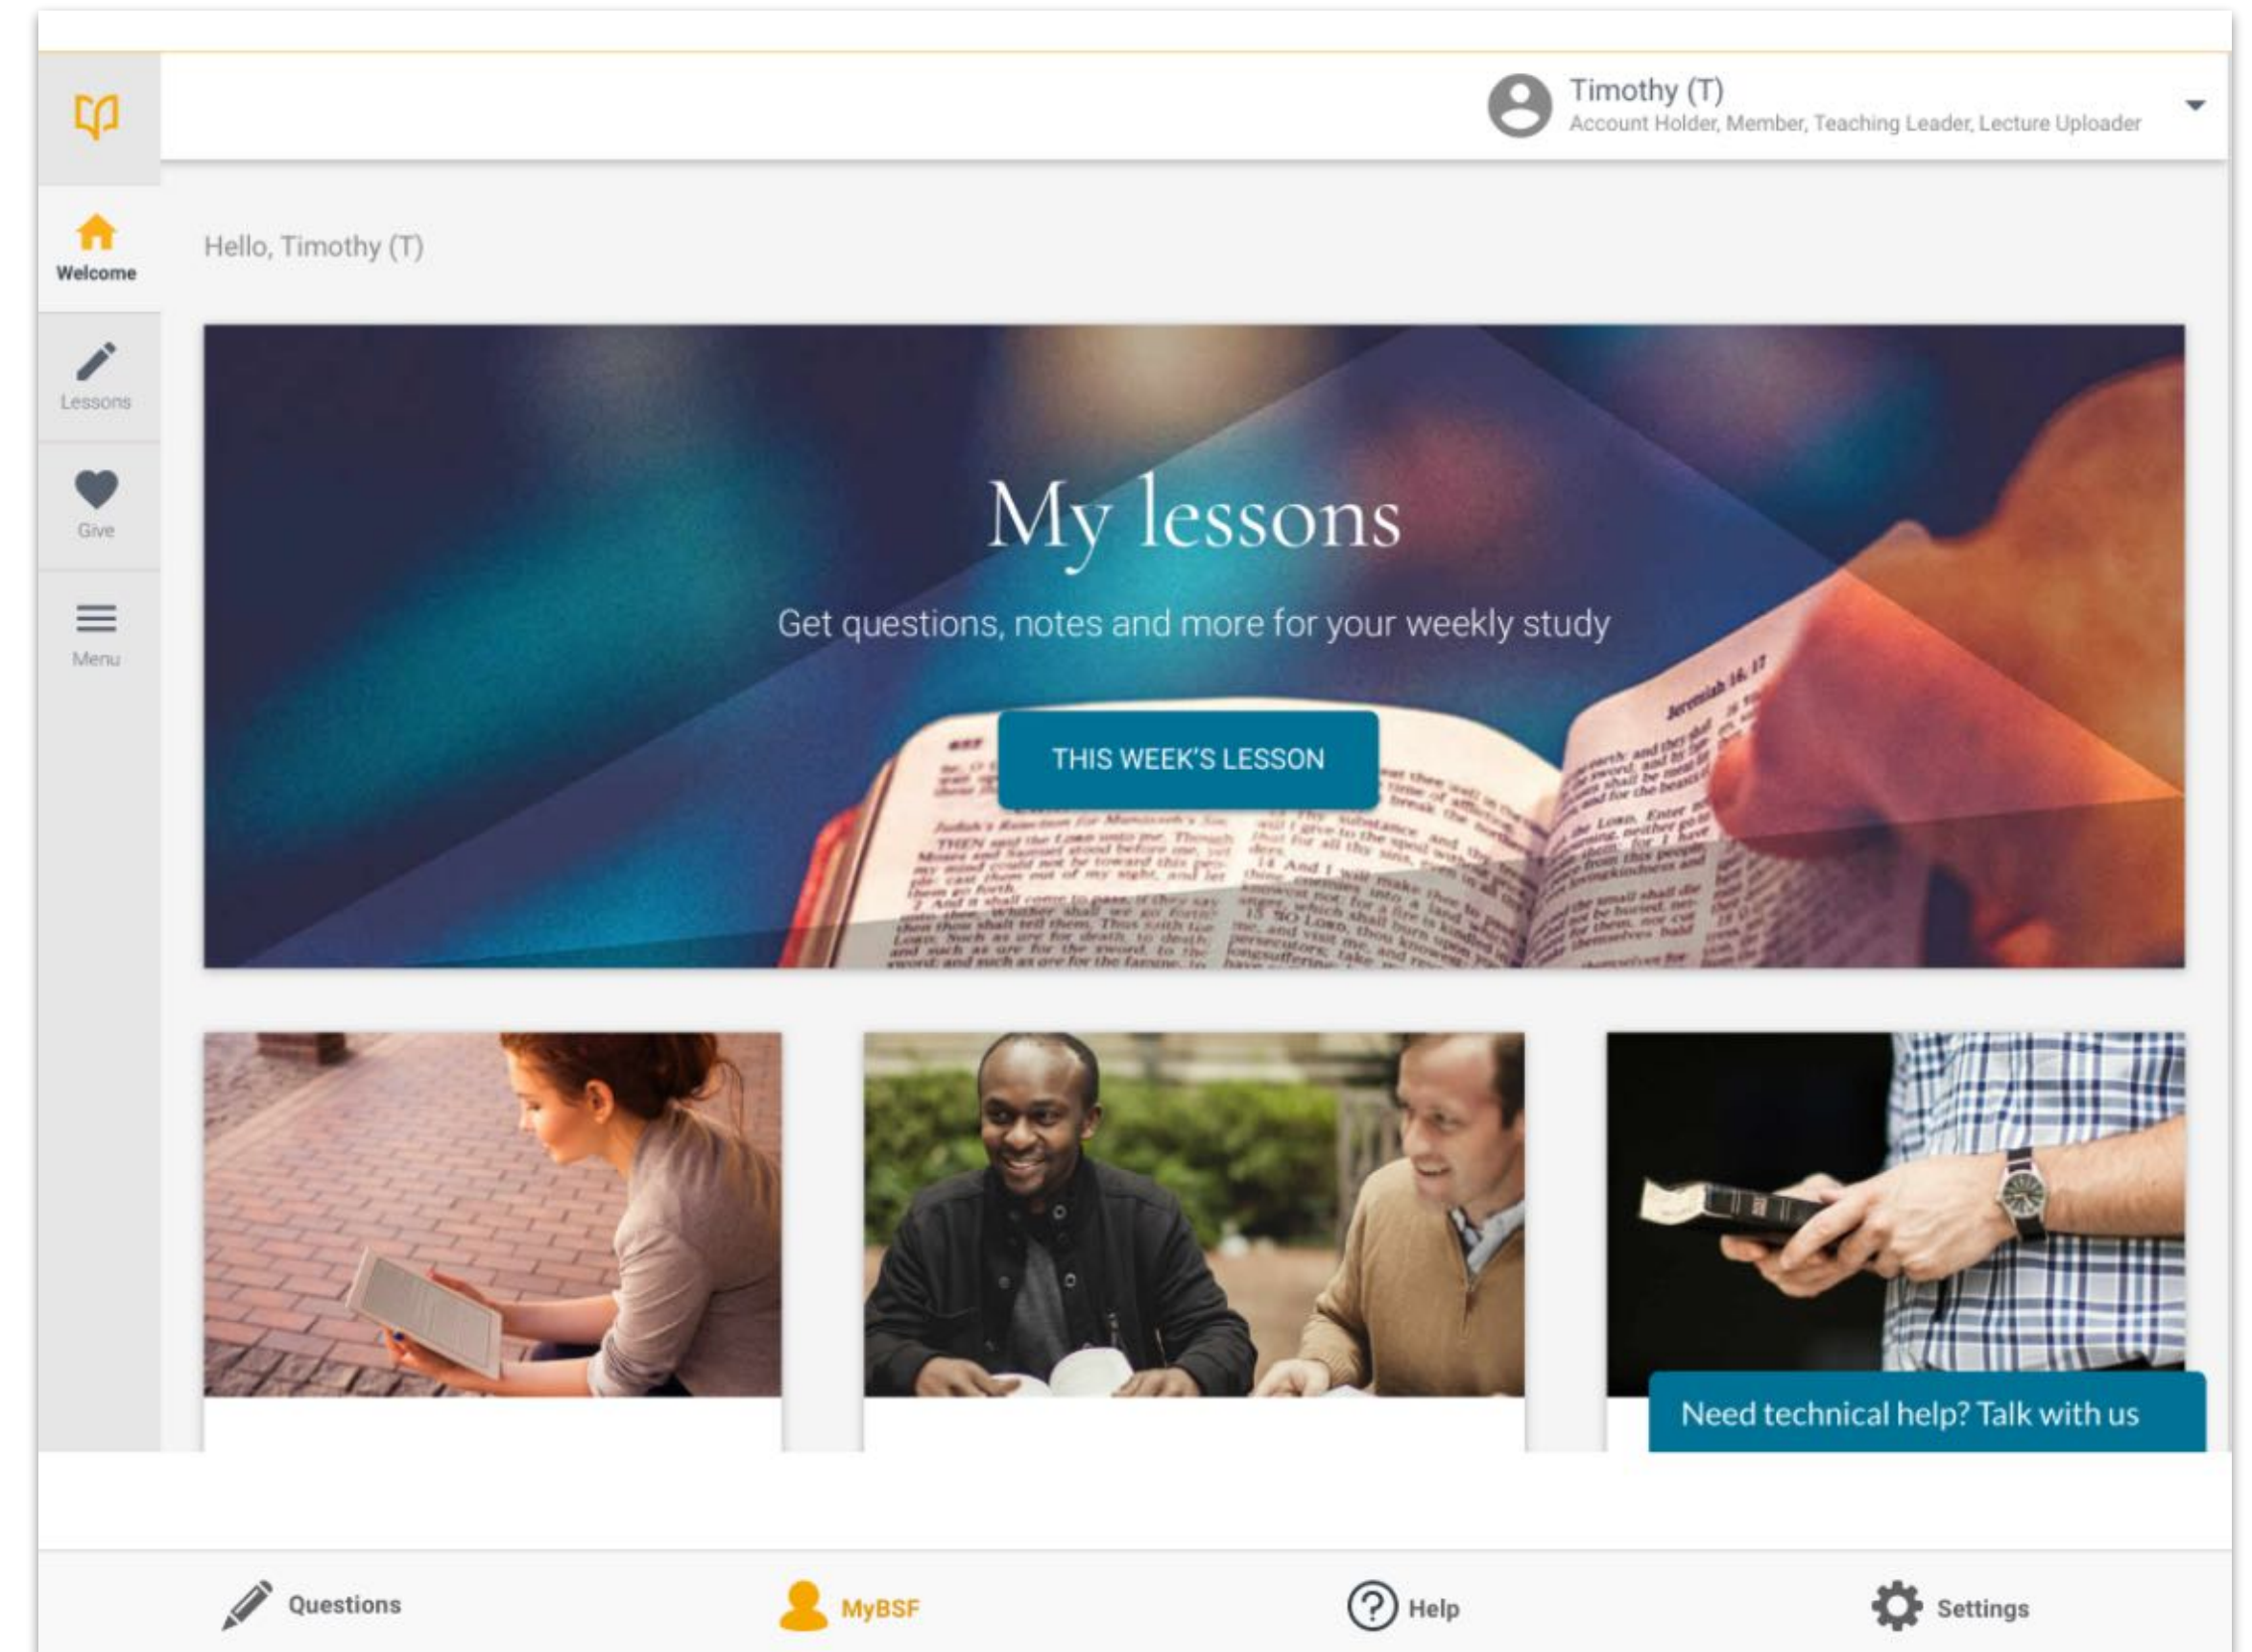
Timothy (T)
Account Holder, Member, Teaching Leader, Lecture Uploader

Welcome

Lessons

Give

Menu

Hello, Timothy (T)

My lessons

Get questions, notes and more for your weekly study

THIS WEEK'S LESSON

Need technical help? Talk with us

Questions

MyBSF

Help

Settings